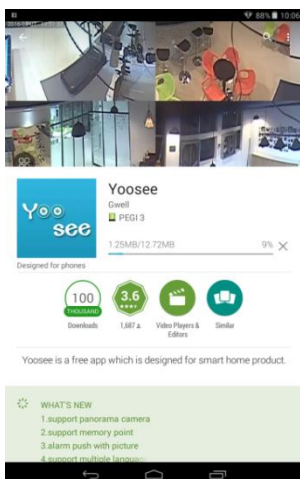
88% 10:06

Yoosee
Gwell
PEGI 3

Yoo
see

Designed for phones

1.25MB/12.72MB
9%

100
THOUSAND
Downloads

3.6
1,687

Video Players & Editors

Similar

Yoosee is a free app which is designed for smart home product.

WHAT'S NEW
1.support panorama camera
2.support memory point
3.alarm push with picture
4.support multiple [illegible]